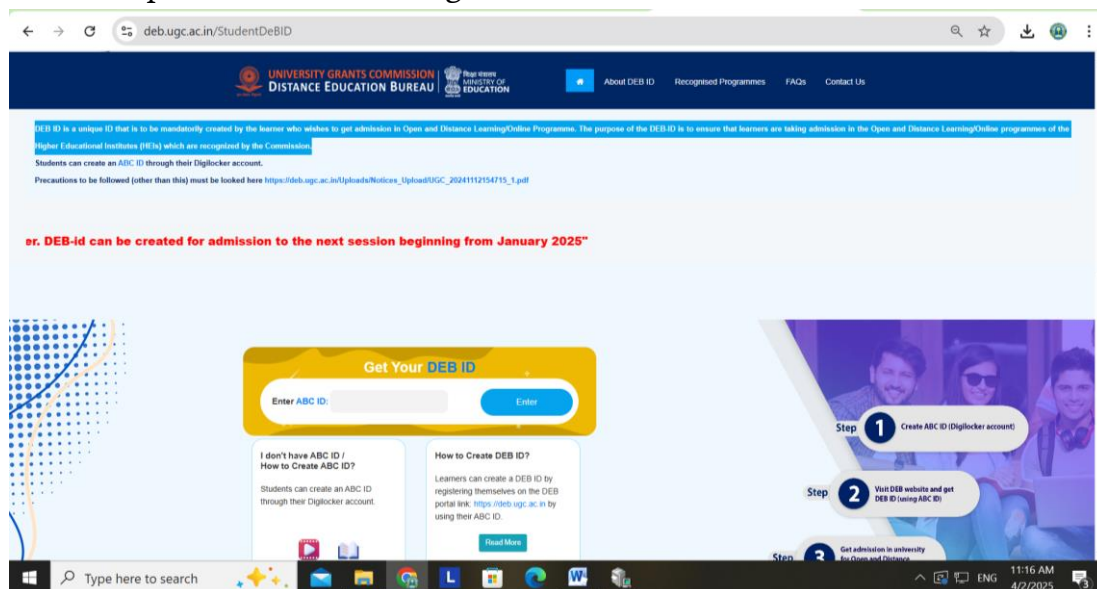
deb.ugc.ac.in/StudentDeBID

UNIVERSITY GRANTS COMMISSION DISTANCE EDUCATION BUREAU | शिक्षा मंत्रालय MINISTRY OF EDUCATION

About DEB ID Recognised Programmes FAQs Contact Us

DEB ID is a unique ID that is to be mandatorily created by the learner who wishes to get admission in Open and Distance Learning/Online Programme. The purpose of the DEB ID is to ensure that learners are taking admission in the Open and Distance Learning/Online programmes of the Higher Educational Institutes (HEIs) which are recognized by the Commission.

Students can create an ABC ID through their Digilocker account.

Precautions to be followed (other than this) must be looked here https://deb.ugc.ac.in/Uploads/Notices_Upload/UGC_20241112154715_1.pdf

er. DEB-id can be created for admission to the next session beginning from January 2025"

Get Your DEB ID

Enter ABC ID:

Enter

I don't have ABC ID / How to Create ABC ID?

Students can create an ABC ID through their Digilocker account.

How to Create DEB ID?

Learners can create a DEB ID by registering themselves on the DEB portal link: https://deb.ugc.ac.in by using their ABC ID.

Read More

Step 1 Create ABC ID (Digilocker account)

Step 2 Visit DEB website and get DEB ID (using ABC ID)

Step 3 Get admission in university for Open and Distance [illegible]

Type here to search

ENG 11:16 AM 4/2/2025